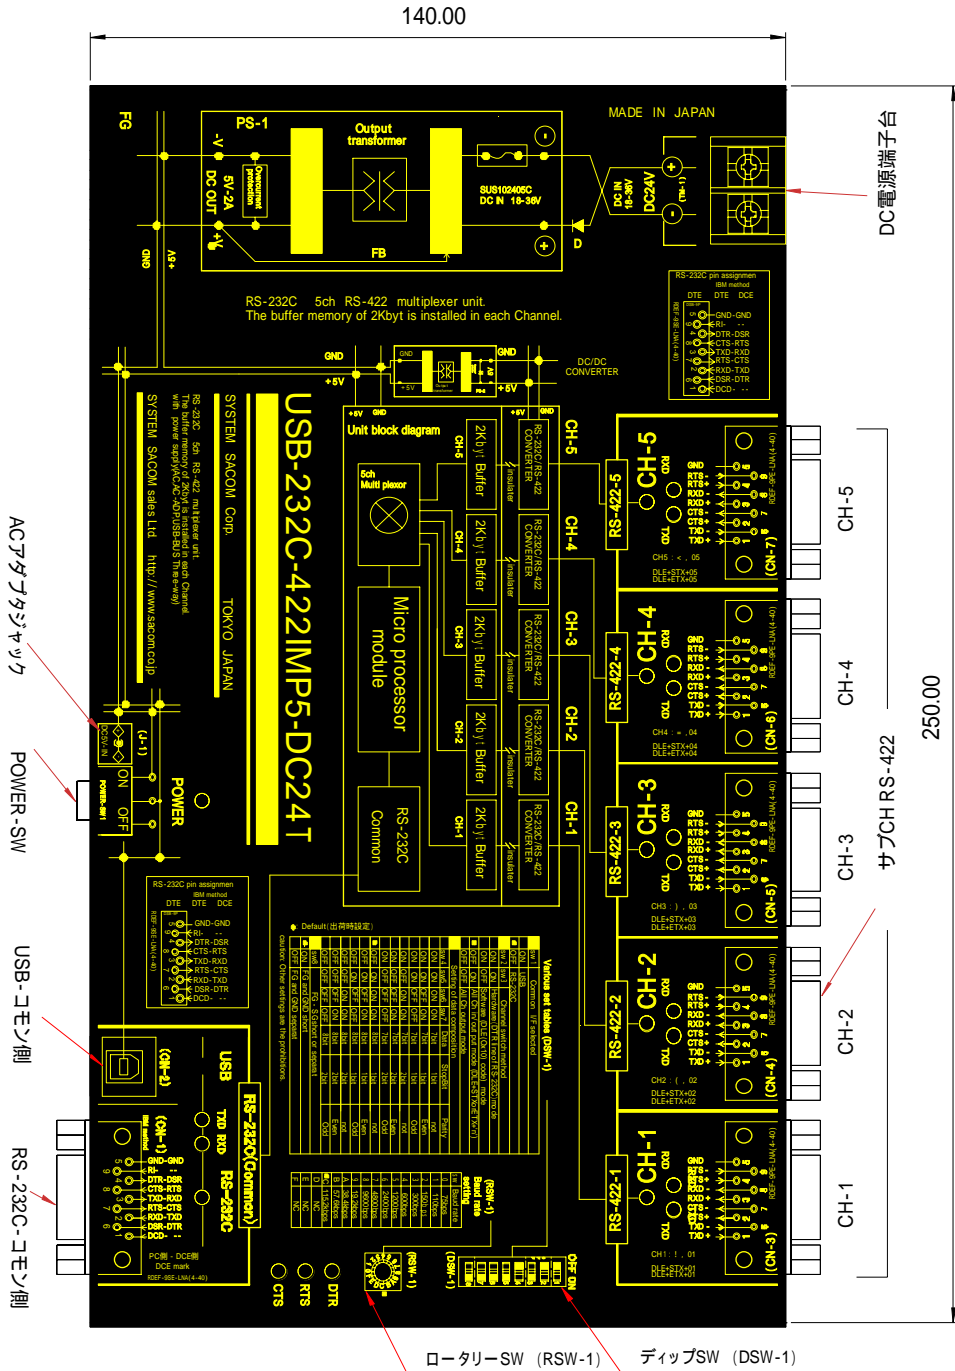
140.00

MADE IN JAPAN

DC電源端子台

FG

PS-1

Output transformer

-V

5V-2A DC OUT

Overcurrent protection

SUS102405C DC IN 18-36V

DC IN 18-36V DC24V

(TB-1)

D

FB

GND

+5V

RS-232C 5ch RS-422 multiplexer unit.
The buffer memory of 2Kbyt is installed in each Channel.

RS-232C pin assignmen
IBM method
DTE DTE DCE
GND-GND
RI- --
DTR-DSR
CTS-RTS
TXD-RXD
RTS-CTS
RXD-TXD
DSR-DTR
DCD- --

DC/DC CONVERTER

GND
+5V

USB-232C-422IMP5-DC24T

SYSTEM SACOM Corp. TOKYO JAPAN

RS-232C 5ch RS-422 multiplexer unit.
The buffer memory of 2Kbyt is installed in each Channel.
with power supply(AC-ADP/USB-BUS Three-way)

SYSTEM SACOM sales Ltd. http://www.sacom.co.jp

Unit block diagram

5ch Multi plexor

Micro processor module

RS-232C Common

CH-5 CH-4 CH-3 CH-2 CH-1

2Kbyt Buffer

insulator

RS-232C/RS-422 CONVERTER

CH-5
CH-4
CH-3
CH-2
CH-1

RS-422-5
RS-422-4
RS-422-3
RS-422-2
RS-422-1

RXD
TXD

GND
RTS-
RTS+
RXD-
RXD+
CTS-
CTS+
TXD-
TXD+

RDEF-9PE-LNA(4-40)

(CN-7)
(CN-6)
(CN-5)
(CN-4)
(CN-3)

CH5 : < , 05
DLE+STX+05
DLE+ETX+05

CH4 : = , 04
DLE+STX+04
DLE+ETX+04

CH3 : ) , 03
DLE+STX+03
DLE+ETX+03

CH2 : ( , 02
DLE+STX+02
DLE+ETX+02

CH1 : ! , 01
DLE+STX+01
DLE+ETX+01

CH-5
CH-4
CH-3
CH-2
CH-1

250.00

サブCH RS-422

ACアダプタジャック

DC5V IN

(J-1)

POWER-SW

ON OFF

POWER-SW1

POWER

RS-232C pin assignmen
IBM method
DTE DTE DCE
GND-GND
RI- --
DTR-DSR
CTS-RTS
TXD-RXD
RTS-CTS
RXD-TXD
DSR-DTR
DCD- --

Default(出荷時設定)

Various set tables (DSW-1)

Common I/F selected

Data Stopbit Parity

Baud rate setting (RSW-1)

USB-コモン側

(CN-2)

USB

TXD RXD

RS-232C(Common)

RS-232C

RS-232C-コモン側

(CN-1)

GND-GND
RI-
DTR-DSR
CTS-RTS
TXD-RXD
RTS-CTS
RXD-TXD
DSR-DTR
DCD-

PC側・DCE側
DCE mark
RDEF-9SE-LNA(4-40)

CTS RTS DTR

(RSW-1)

(DSW-1)

OFF ON

ロータリーSW (RSW-1)

ディップSW (DSW-1)